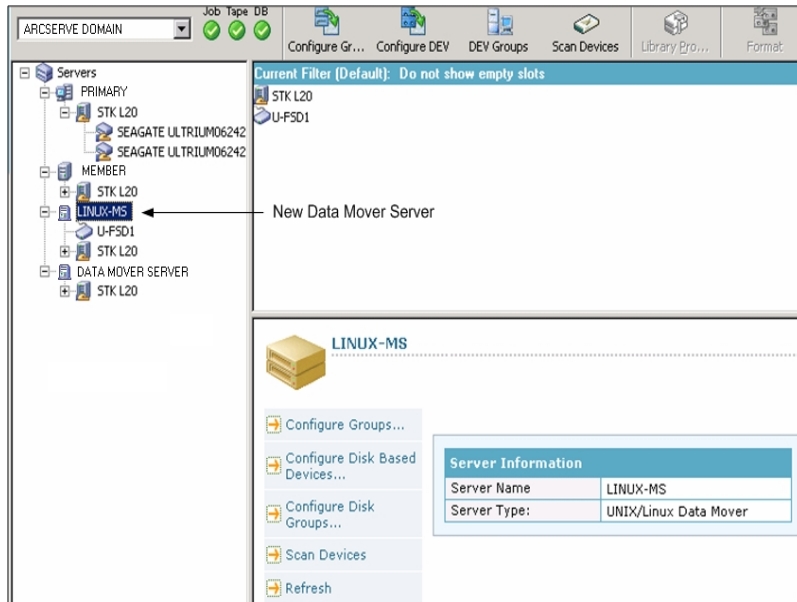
ARCSERVE DOMAIN

Job Tape DB

Configure Gr... Configure DEV DEV Groups Scan Devices Library Pro... Format

Servers
PRIMARY
STK L20
SEAGATE ULTRIUM06242
SEAGATE ULTRIUM06242
MEMBER
STK L20
LINUX-MS
U-FSD1
STK L20
DATA MOVER SERVER
STK L20

New Data Mover Server

Current Filter (Default): Do not show empty slots
STK L20
U-FSD1

LINUX-MS

Configure Groups...
Configure Disk Based Devices...
Configure Disk Groups...
Scan Devices
Refresh

| Server Information | |
|---|---|
| Server Name | LINUX-MS |
| Server Type: | UNIX/Linux Data Mover |